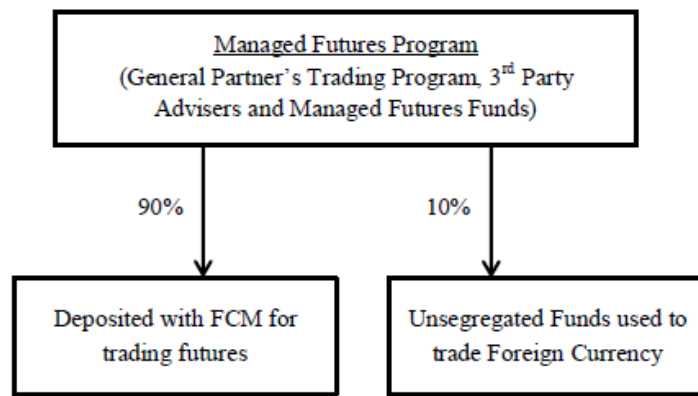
Managed Futures Program
(General Partner's Trading Program, 3$^{rd}$ Party Advisers and Managed Futures Funds)

90%

10%

Deposited with FCM for trading futures

Unsegregated Funds used to trade Foreign Currency